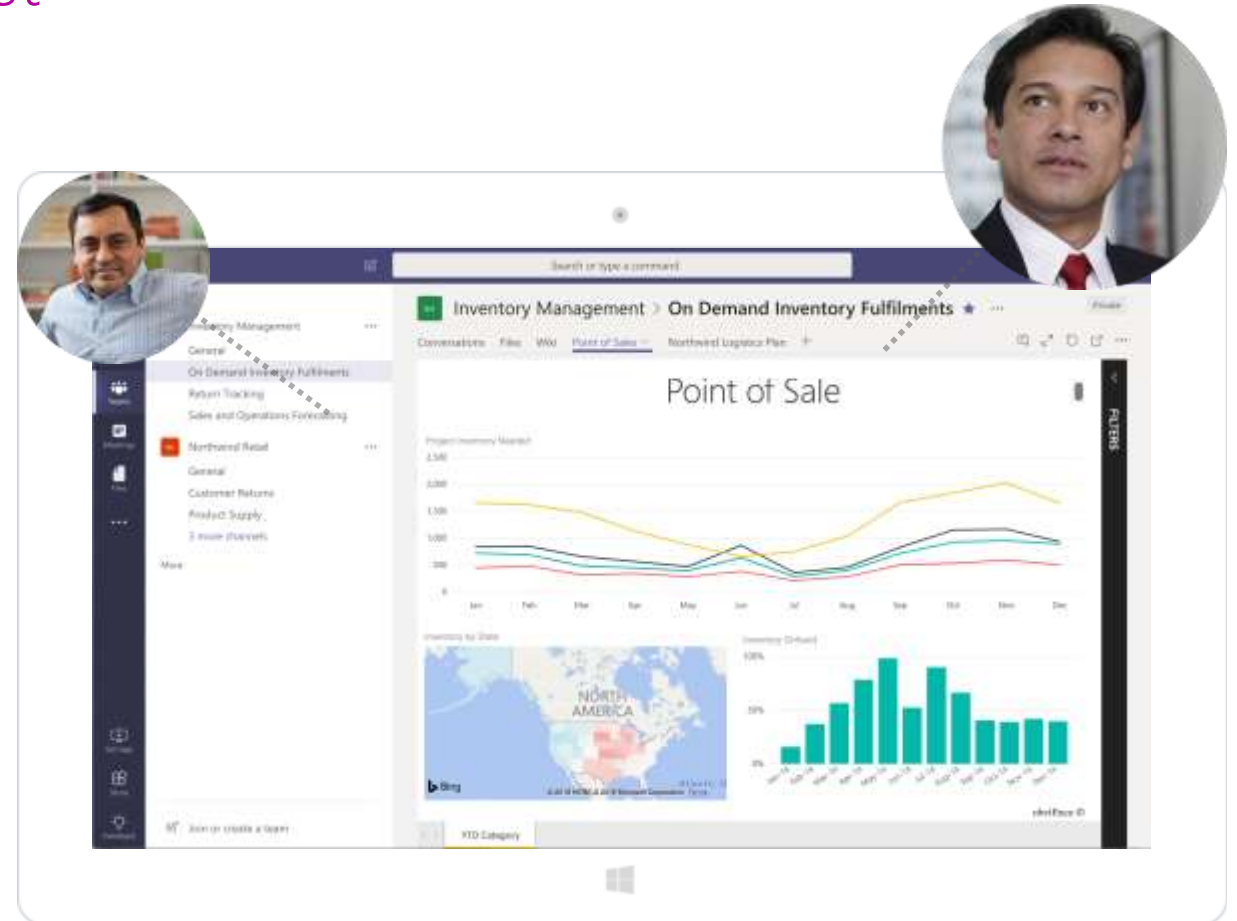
Search or type a command

Inventory Management
General
On Demand Inventory Fulfilments
Return Tracking
Sales and Operations Forecasting

Northwind Retail
General
Customer Returns
Product Supply
3 more channels

More

Join or create a team

Inventory Management > On Demand Inventory Fulfilments ★ ···

Private

Conversations Files Wiki Point of Sale Northwind Logistics Plan +

Point of Sale

FILTERS

Project Inventory Needed

2,500
2,000
1,500
1,000
500
0

Jan Feb Mar Apr May Jun Jul Aug Sep Oct Nov Dec

Inventory by State

NORTH AMERICA

Bing

Inventory Onhand

100%
50%
0%

YTD Category